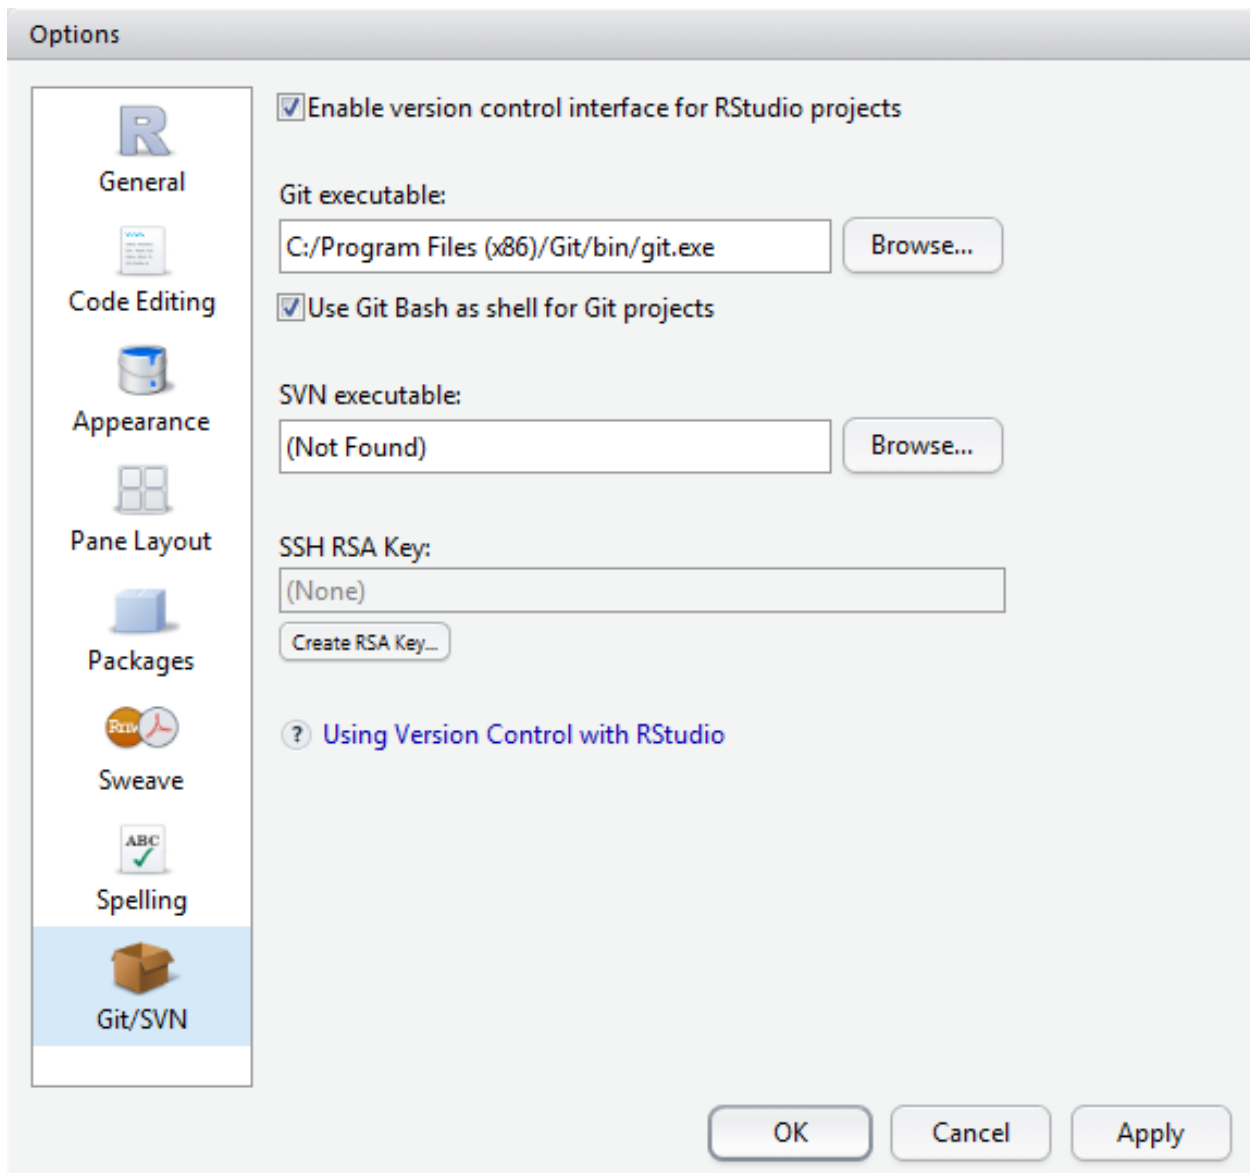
Options

General

Code Editing

Appearance

Pane Layout

Packages

Sweave

Spelling

Git/SVN

Enable version control interface for RStudio projects

Git executable:

C:/Program Files (x86)/Git/bin/git.exe

Browse...

Use Git Bash as shell for Git projects

SVN executable:

(Not Found)

Browse...

SSH RSA Key:

(None)

Create RSA Key...

? Using Version Control with RStudio

OK

Cancel

Apply